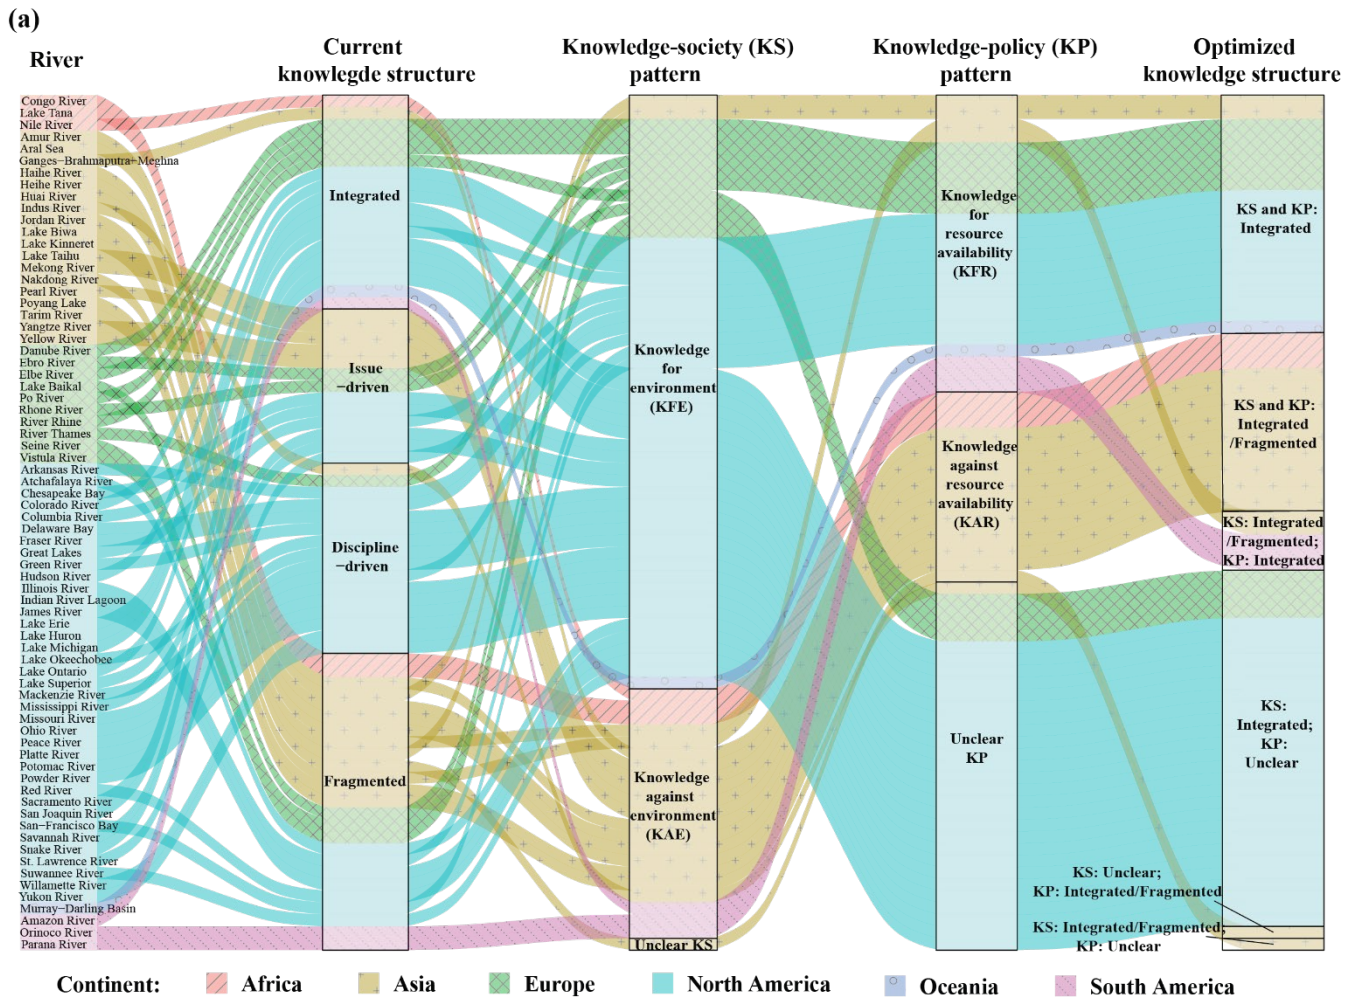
(a)

River

Current knowlegde structure

Knowledge-society (KS) pattern

Knowledge-policy (KP) pattern

Optimized knowledge structure

Congo River
Lake Tana
Nile River
Amur River
Aral Sea
Ganges−Brahmaputra−Meghna
Haihe River
Heihe River
Huai River
Indus River
Jordan River
Lake Biwa
Lake Kinneret
Lake Taihu
Mekong River
Nakdong River
Pearl River
Poyang Lake
Tarim River
Yangtze River
Yellow River
Danube River
Ebro River
Elbe River
Lake Baikal
Po River
Rhone River
River Rhine
River Thames
Seine River
Vistula River
Arkansas River
Atchafalaya River
Chesapeake Bay
Colorado River
Columbia River
Delaware Bay
Fraser River
Great Lakes
Green River
Hudson River
Illinois River
Indian River Lagoon
James River
Lake Erie
Lake Huron
Lake Michigan
Lake Okeechobee
Lake Ontario
Lake Superior
Mackenzie River
Mississippi River
Missouri River
Ohio River
Peace River
Platte River
Potomac River
Powder River
Red River
Sacramento River
San Joaquin River
San−Francisco Bay
Savannah River
Snake River
St. Lawrence River
Suwannee River
Willamette River
Yukon River
Murray−Darling Basin
Amazon River
Orinoco River
Parana River

Integrated

Issue −driven

Discipline −driven

Fragmented

Knowledge for environment (KFE)

Knowledge against environment (KAE)

Unclear KS

Knowledge for resource availability (KFR)

Knowledge against resource availability (KAR)

Unclear KP

KS and KP: Integrated

KS and KP: Integrated /Fragmented

KS: Integrated /Fragmented; KP: Integrated

KS: Integrated; KP: Unclear

KS: Unclear; KP: Integrated/Fragmented

KS: Integrated/Fragmented; KP: Unclear

Continent: Africa Asia Europe North America Oceania South America